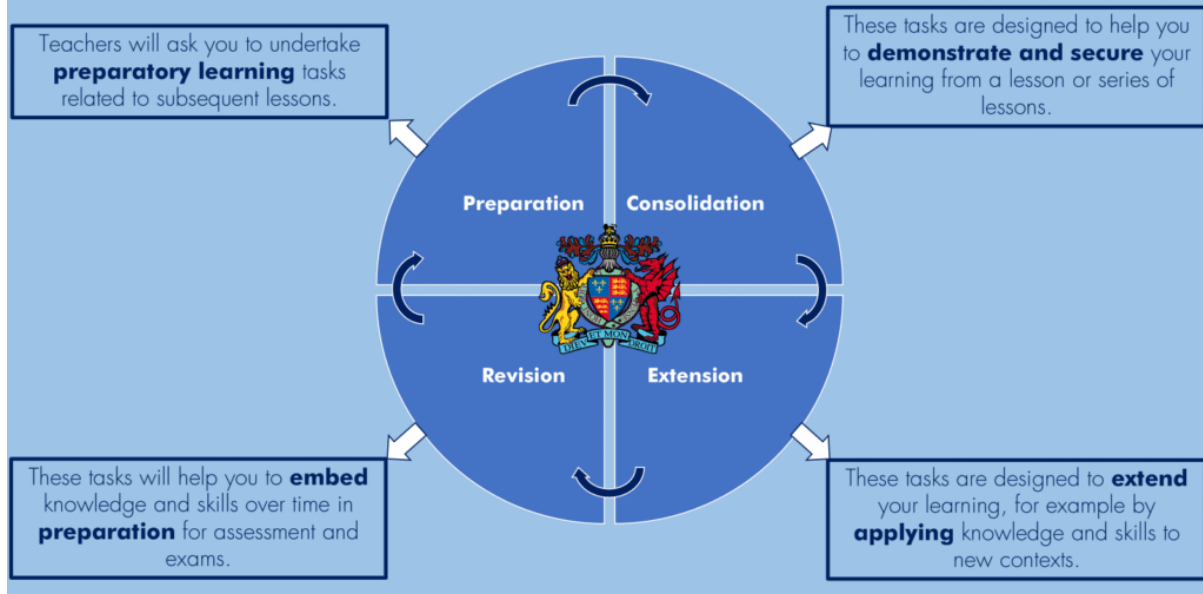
Teachers will ask you to undertake **preparatory learning** tasks related to subsequent lessons.

These tasks are designed to help you to **demonstrate and secure** your learning from a lesson or series of lessons.

Preparation

Consolidation

DIEU ET MON DROIT

Revision

Extension

These tasks will help you to **embed** knowledge and skills over time in **preparation** for assessment and exams.

These tasks are designed to **extend** your learning, for example by **applying** knowledge and skills to new contexts.